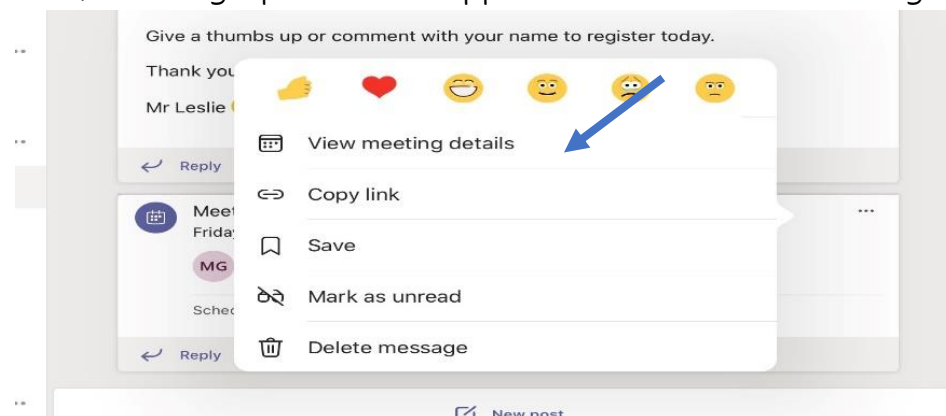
Give a thumbs up or comment with your name to register today.

Thank you

Mr Leslie

Reply

Meet

Friday

MG

Sched

Reply

View meeting details

Copy link

Save

Mark as unread

Delete message

New post